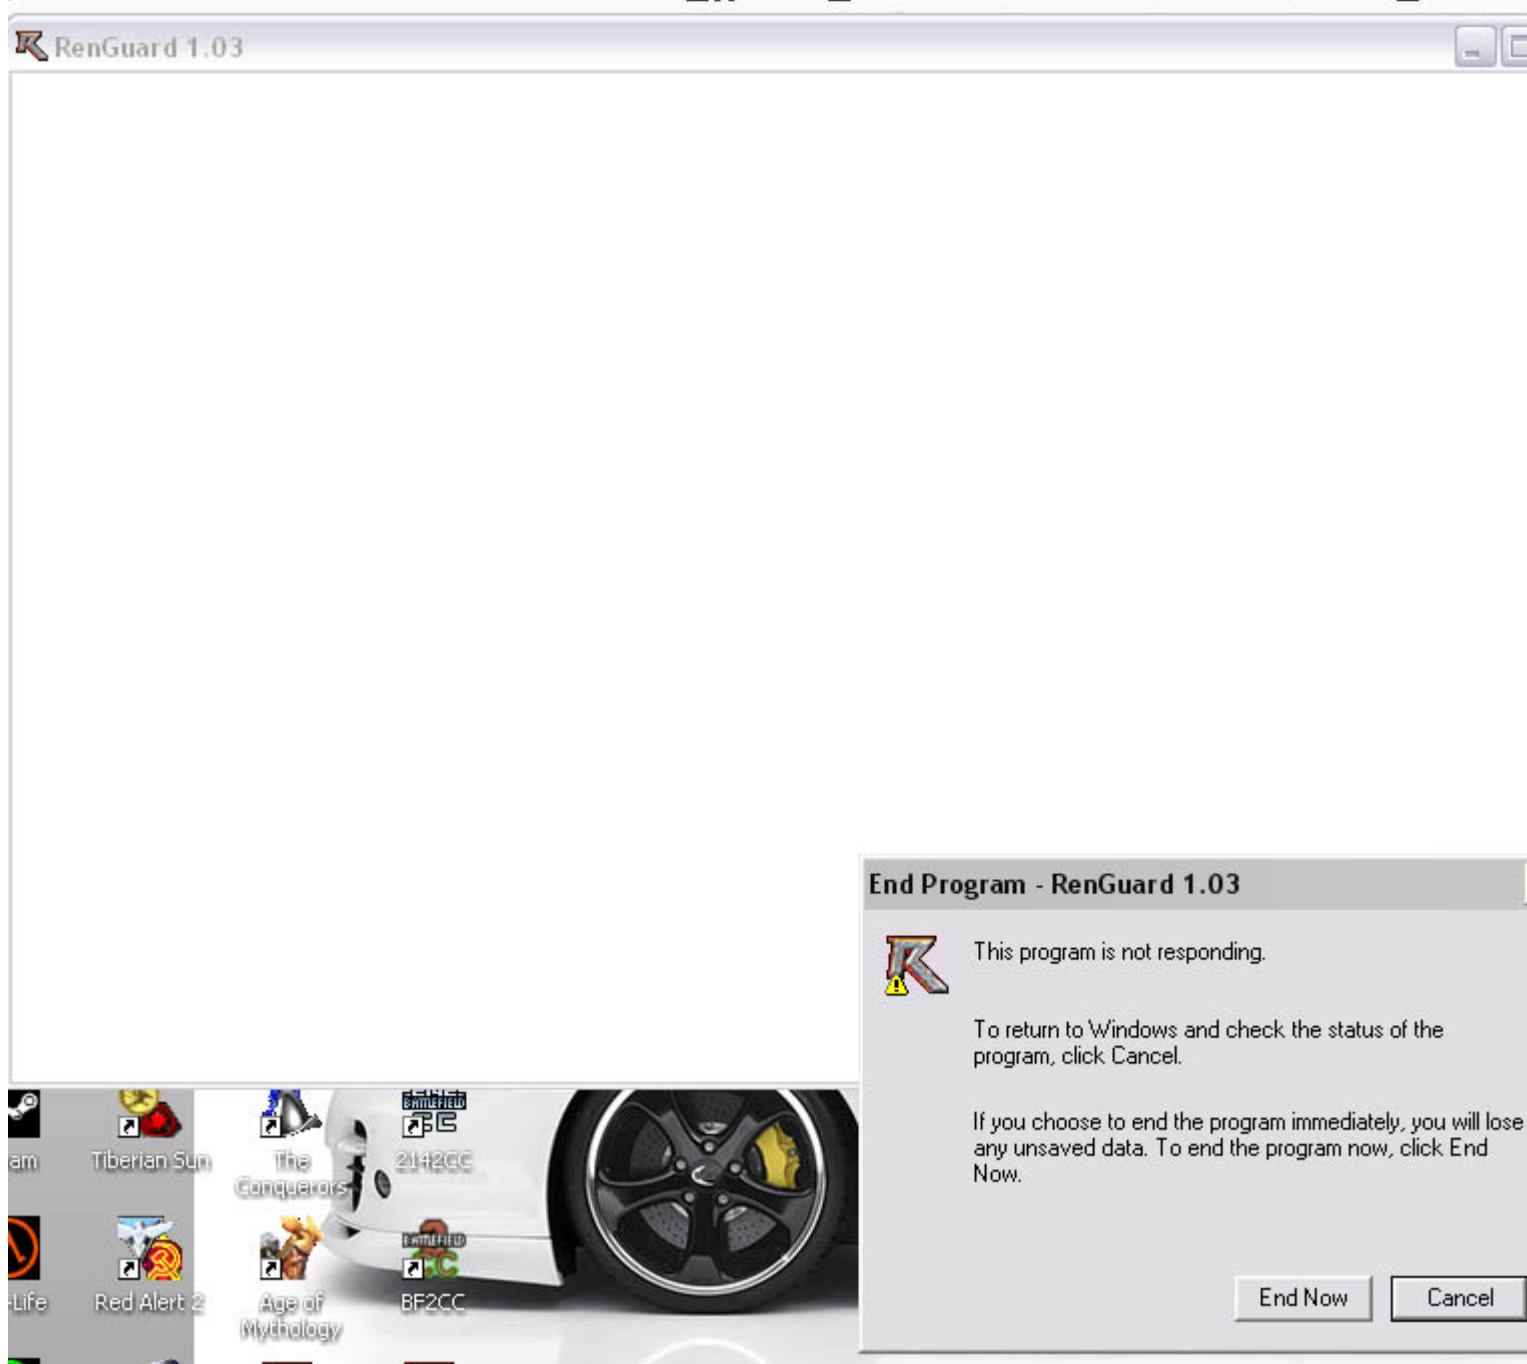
RenGuard 1.03

am
Tiberian Sun
The Conquerors
BATTLEFIELD
2142CC
-Life
Red Alert 2
Age of Mythology
BATTLEFIELD
BF2CC

End Program - RenGuard 1.03

This program is not responding.

To return to Windows and check the status of the program, click Cancel.

If you choose to end the program immediately, you will lose any unsaved data. To end the program now, click End Now.

End Now
Cancel